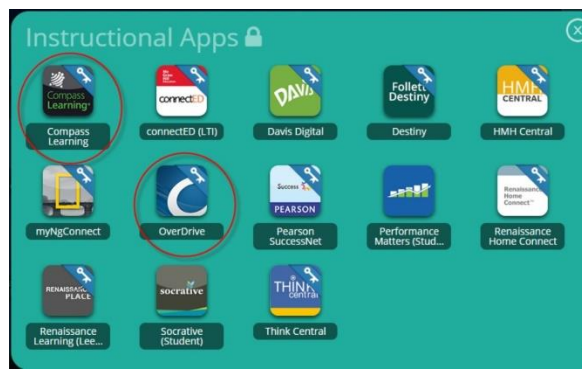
Instructional Apps

Compass Learning

Compass Learning

connectED

connectED (LTI)

DAVIS

Davis Digital

Follett Destiny

Destiny

HMH CENTRAL

HMH Central

myNgConnect

OverDrive

Success PEARSON

Pearson SuccessNet

Performance Matters (Stud...

Renaissance Home Connect

Renaissance Home Connect

RENAISSANCE PLACE

Renaissance Learning (Lee...

socrative

Socrative (Student)

THINK central

Think Central